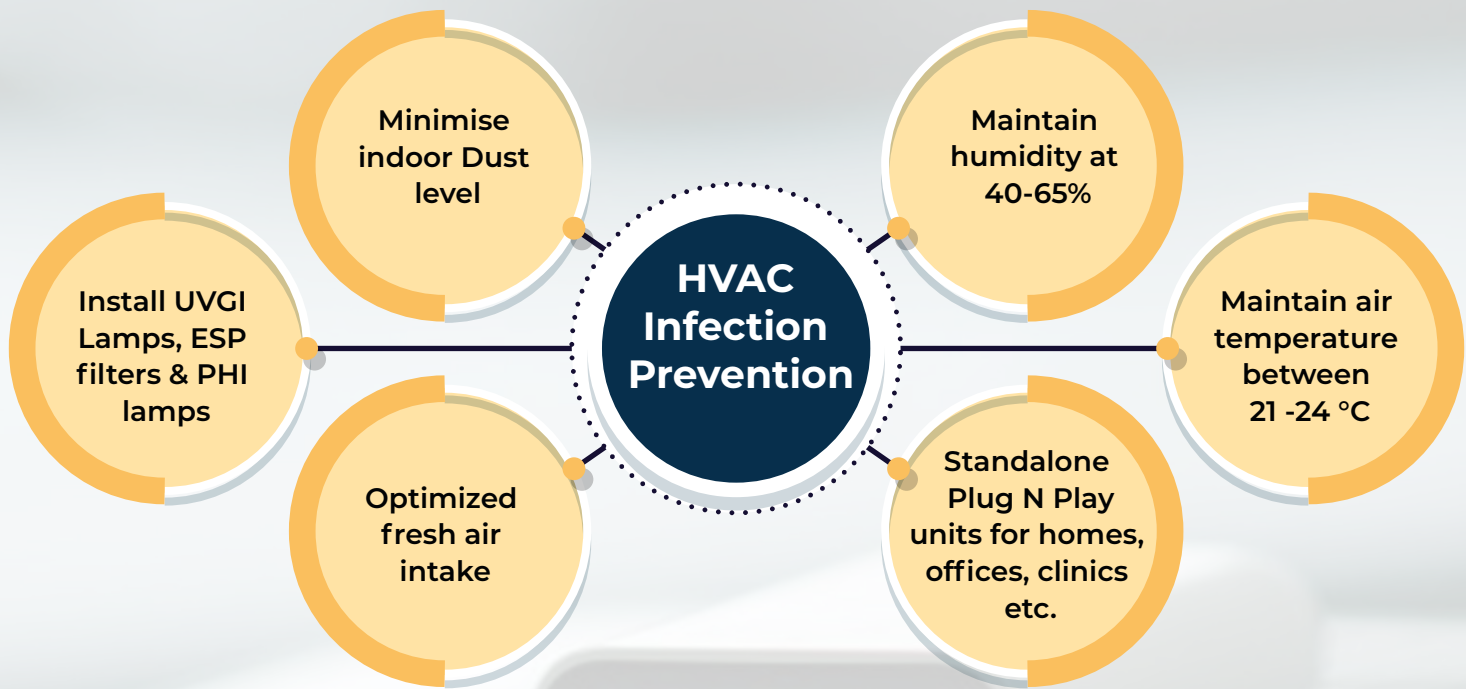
HVAC Infection Prevention

Minimise indoor Dust level

Maintain humidity at 40-65%

Install UVGI Lamps, ESP filters & PHI lamps

Maintain air temperature between 21 -24 °C

Optimized fresh air intake

Standalone Plug N Play units for homes, offices, clinics etc.